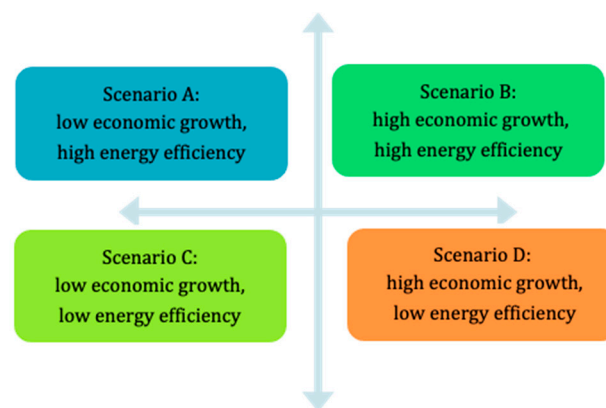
Scenario A:
low economic growth,
high energy efficiency

Scenario B:
high economic growth,
high energy efficiency

Scenario C:
low economic growth,
low energy efficiency

Scenario D:
high economic growth,
low energy efficiency